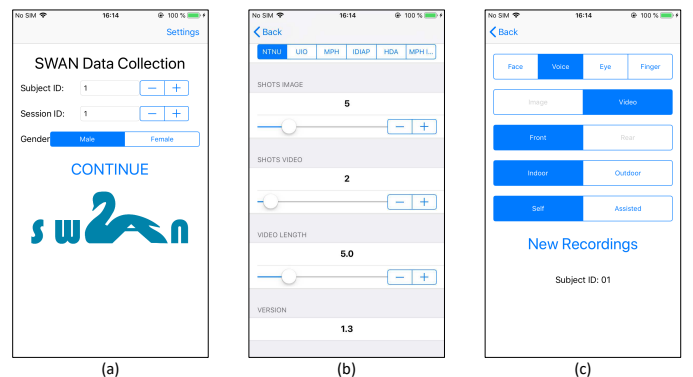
No SIM 16:14 100 %

Settings

SWAN Data Collection

Subject ID: 1 − +

Session ID: 1 − +

Gender Male Female

CONTINUE

SWAn

(a)

No SIM 16:14 100 %

Back

NTNU UIO MPH IDIAP HDA MPH I...

SHOTS IMAGE

5

− +

SHOTS VIDEO

2

− +

VIDEO LENGTH

5.0

− +

VERSION

1.3

(b)

No SIM 16:14 100 %

Back

Face Voice Eye Finger

Image Video

Front Rear

Indoor Outdoor

Self Assisted

New Recordings

Subject ID: 01

(c)